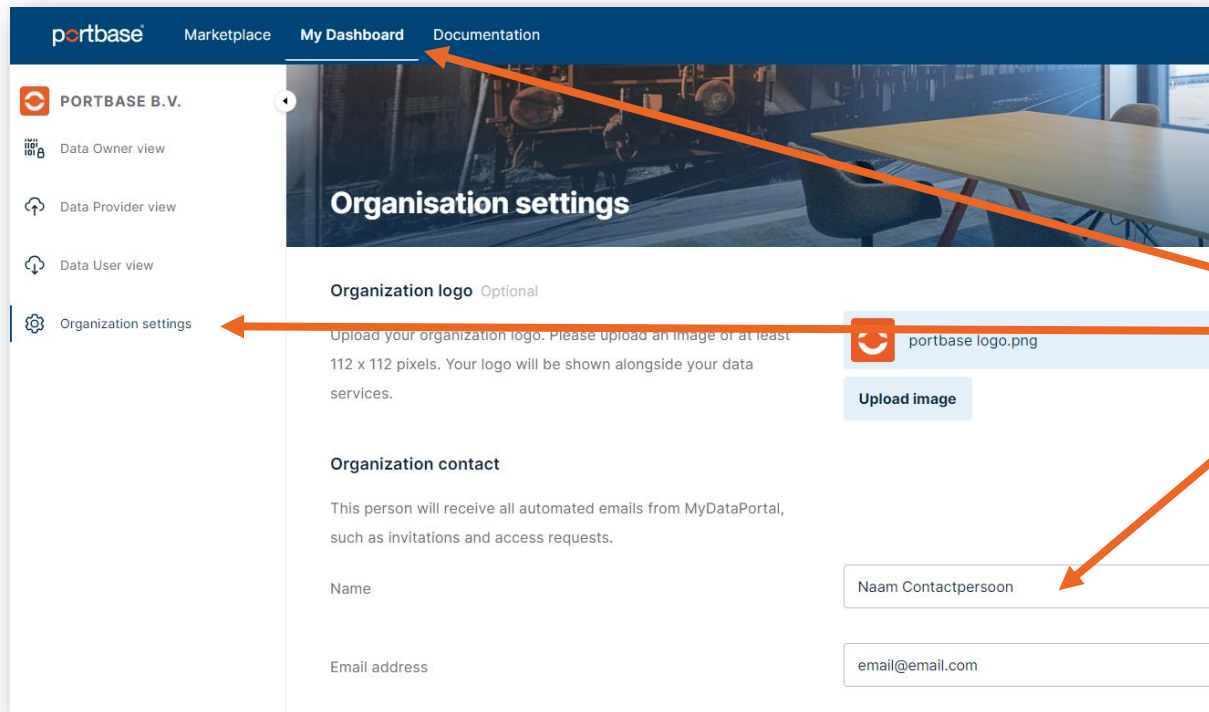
portbase® Marketplace My Dashboard Documentation

PORTBASE B.V.

Data Owner view

Data Provider view

Data User view

Organization settings

Organisation settings

Organization logo Optional

Upload your organization logo. Please upload an image of at least 112 x 112 pixels. Your logo will be shown alongside your data services.

portbase logo.png

Upload image

Organization contact

This person will receive all automated emails from MyDataPortal, such as invitations and access requests.

Name

Naam Contactpersoon

Email address

email@email.com